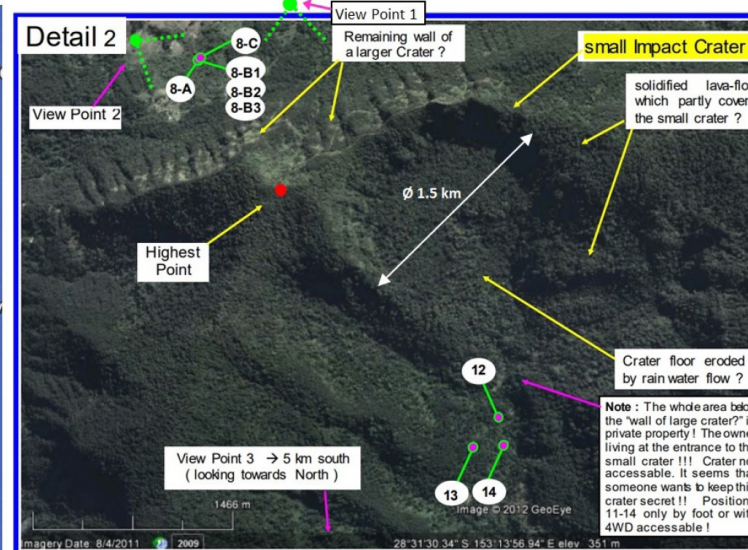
Detail 2

View Point 1

Remaining wall of a larger Crater ?

small Impact Crater

8-C

8-A

8-B1

8-B2

8-B3

View Point 2

solidified lava-flo which partly cover the small crater ?

Ø 1.5 km

Highest Point

Crater floor eroded by rain water flow ?

12

Note : The whole area belo the "wall of large crater?" i private property ! The owne living at the entrance to th small crater !!! Crater no accessable. It seems tha someone wants to keep thi crater secret !! Position 11-14 only by foot or wit 4WD accessable !

View Point 3 → 5 km south ( looking towards North )

13

14

1466 m

Image © 2012 GeoEye

Imagery Date: 8/4/2011

2009

28°31'30.34" S 153°13'56.94" E elev 351 m